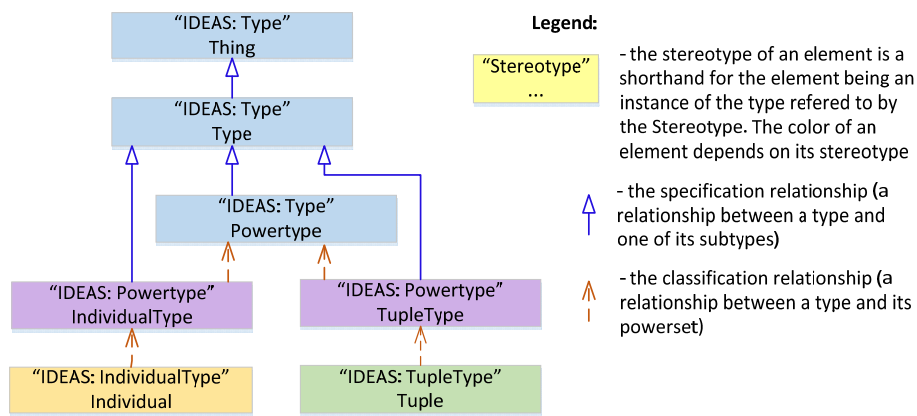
“IDEAS: Type”
Thing

“IDEAS: Type”
Type

“IDEAS: Type”
Powertype

“IDEAS: Powertype”
IndividualType

“IDEAS: Powertype”
TupleType

“IDEAS: IndividualType”
Individual

“IDEAS: TupleType”
Tuple

Legend:

“Stereotype”
...

- the stereotype of an element is a shorthand for the element being an instance of the type refered to by the Stereotype. The color of an element depends on its stereotype

- the specification relationship (a relationship between a type and one of its subtypes)

- the classification relationship (a relationship between a type and its powerset)